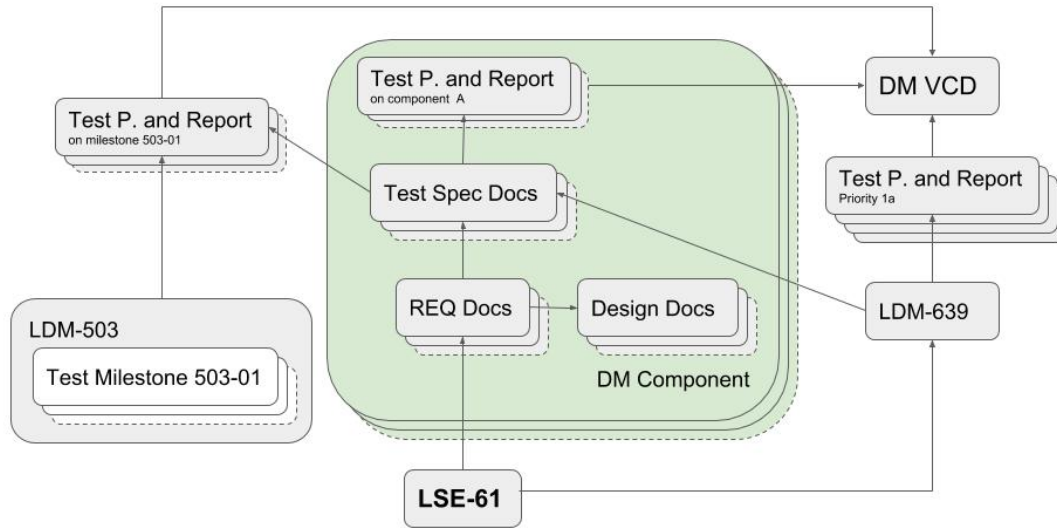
Test P. and Report
on component A

DM VCD

Test P. and Report
on milestone 503-01

Test Spec Docs

Test P. and Report
Priority 1a

REQ Docs

Design Docs

LDM-639

LDM-503

Test Milestone 503-01

DM Component

LSE-61